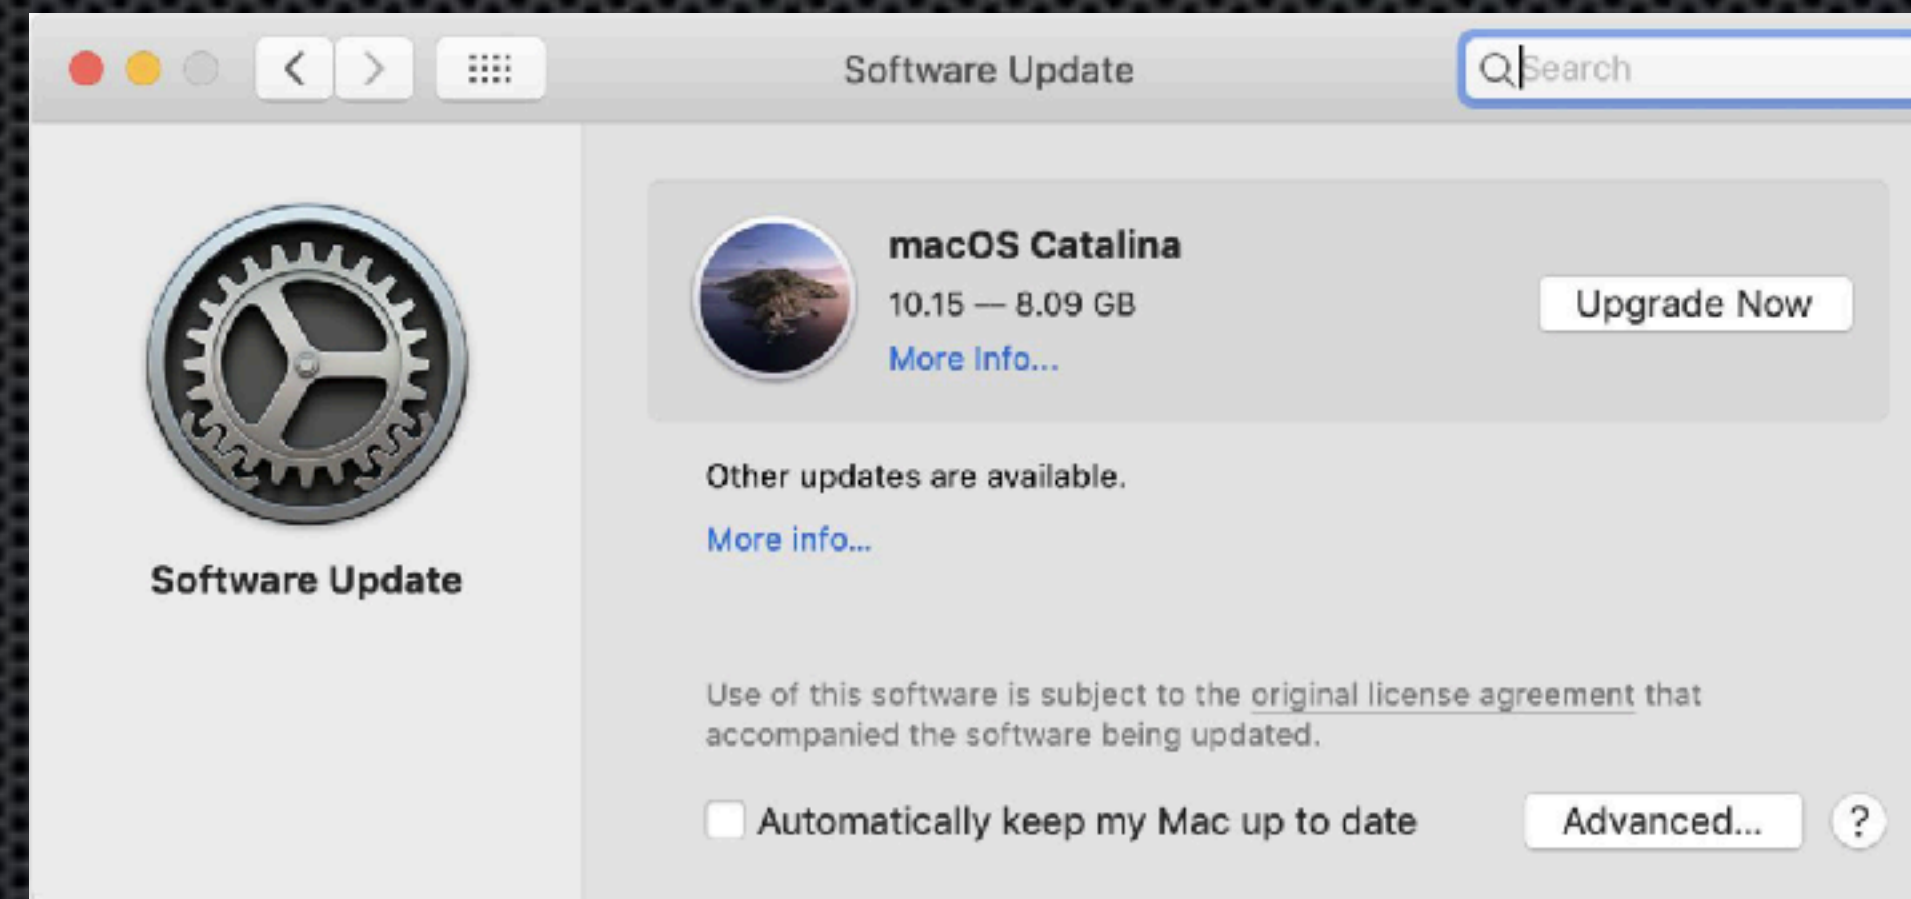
Software Update

Search

Software Update

macOS Catalina

10.15 — 8.09 GB

More Info...

Upgrade Now

Other updates are available.

More info...

Use of this software is subject to the original license agreement that accompanied the software being updated.

Automatically keep my Mac up to date

Advanced...

?